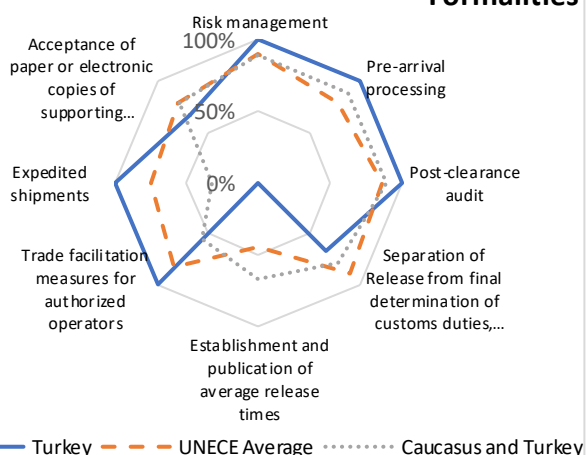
Formalities

Risk management

100%

50%

0%

Pre-arrival processing

Post-clearance audit

Separation of Release from final determination of customs duties,...

Establishment and publication of average release times

Trade facilitation measures for authorized operators

Expedited shipments

Acceptance of paper or electronic copies of supporting...

Turkey

UNECE Average

Caucasus and Turkey